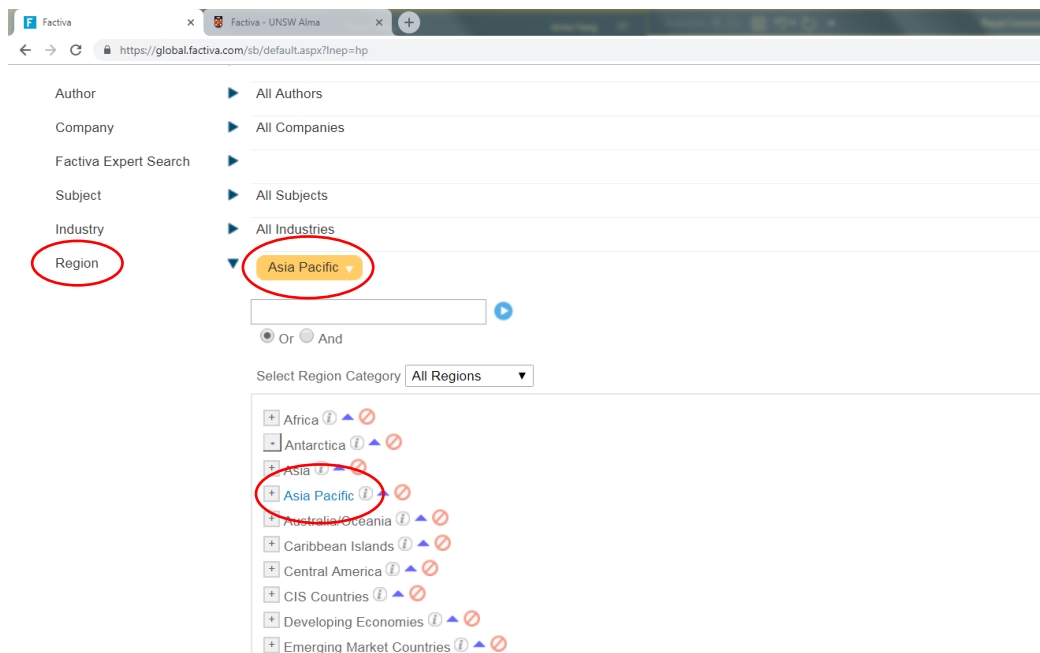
Factiva ×
Factiva - UNSW Alma ×
+
https://global.factiva.com/sb/default.aspx?lnep=hp

Author All Authors
Company All Companies
Factiva Expert Search
Subject All Subjects
Industry All Industries
Region Asia Pacific

Or And

Select Region Category All Regions

+ Africa
- Antarctica
+ Asia
+ Asia Pacific
+ Australia/Oceania
+ Caribbean Islands
+ Central America
+ CIS Countries
+ Developing Economies
+ Emerging Market Countries